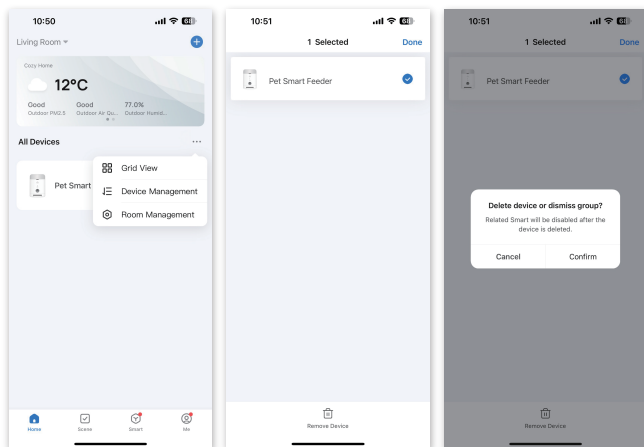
10:50

Living Room

Cozy Home

12°C

Good
Outdoor PM2.5

Good
Outdoor Air Qu...

77.0%
Outdoor Humid...

All Devices

Pet Smart

Grid View

Device Management

Room Management

Home

Scene

Smart

Me

10:51

1 Selected

Done

Pet Smart Feeder

Remove Device

10:51

1 Selected

Done

Pet Smart Feeder

Delete device or dismiss group?

Related Smart will be disabled after the device is deleted.

Cancel

Confirm

Remove Device